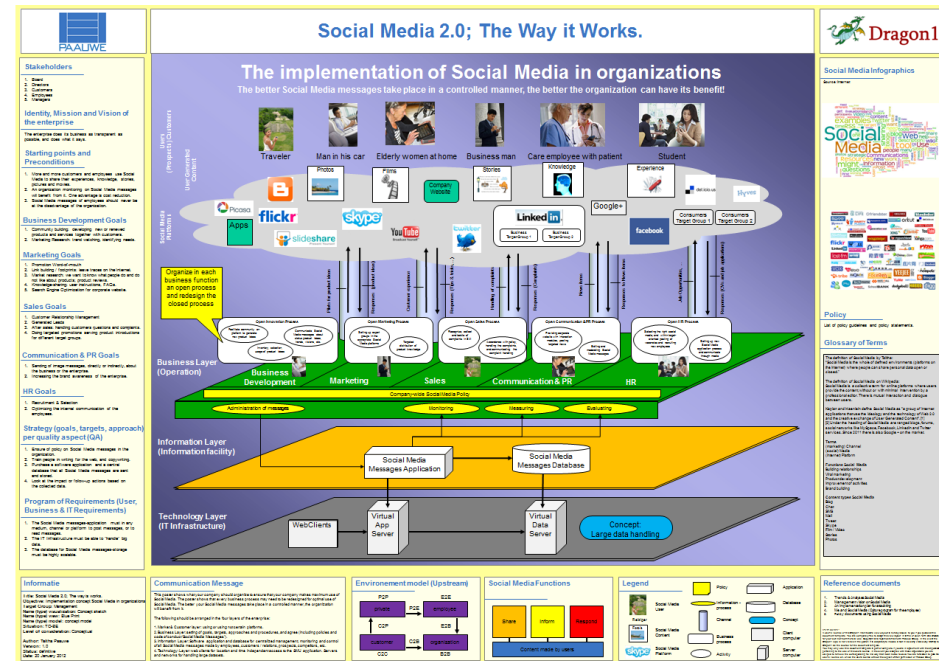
PAALWE

Social Media 2.0; The Way it Works.

Dragon1

Stakeholders

Identity, Mission and Vision of the enterprise

Starting points and Preconditions

Business Development Goals

Marketing Goals

Sales Goals

Communication & PR Goals

HR Goals

Strategy (goals, targets, approach) per quality aspect (QA)

Program of Requirements (User, Business & IT Requirements)

The implementation of Social Media in organizations

The better Social Media messages take place in a controlled manner, the better the organization can have its benefit!

Traveler
Man in his car
Elderly women at home
Business man
Care employee with patient
Student

Photos
Films
Company Website
Stories
Knowledge
Experience

Picasa
flickr
Apps
slideshare
skype
YouTube
twitter
LinkedIn
Google+
facebook
Consumers Target Group 1
Consumers Target Group 2
Business Target Group 1
Business Target Group 2

Organize in each business function an open process and redesign the closed process

Business Layer (Operation)

Business Development
Marketing
Sales
Communication & PR
HR

Company-wide Social Media Policy

Administration of messages
Monitoring
Measuring
Evaluating

Information Layer (Information facility)

Social Media Messages Application
Social Media Messages Database

Technology Layer (IT Infrastructure)

WebClients
Virtual App Server
Virtual Data Server
Concept: Large data handling

Social Media Infographics

Policy

Glossary of Terms

Informatie

Communication Message

Environment model (Upstream)

P2P
E2E
P2E
C2P
C2B
C2C
B2B
private
employee
customer
organization

Social Media Functions

Share
Inform
Respond
Content made by users

Legend

Social Media User
Social Media Content
Social Media Platform
Policy
Information process
Channel
Business process
Activity
Application
Database
Concept
Client computer
Server computer

Reference documents